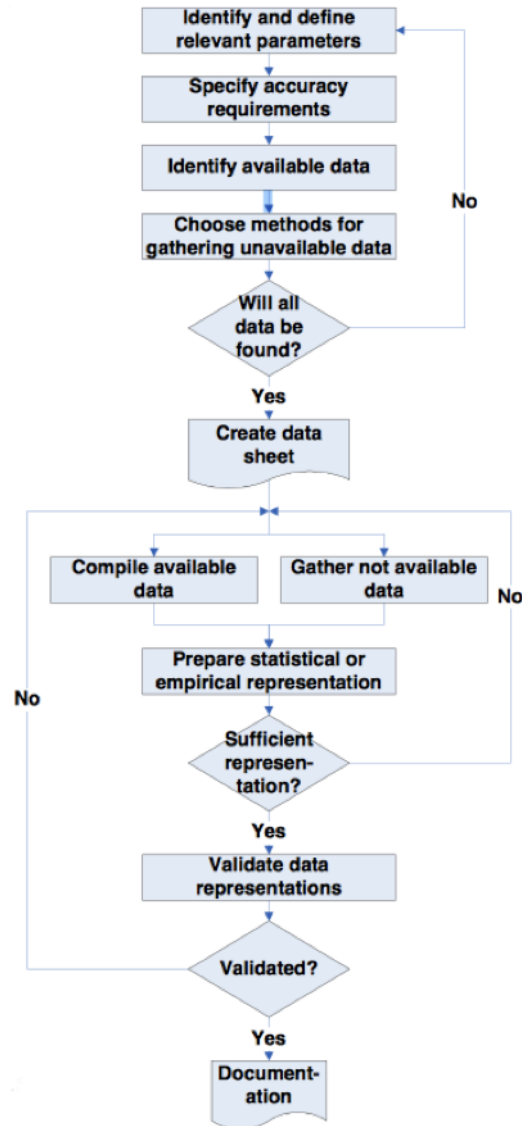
Identify and define relevant parameters

Specify accuracy requirements

Identify available data

Choose methods for gathering unavailable data

Will all data be found?

No

Yes

Create data sheet

Compile available data

Gather not available data

No

Prepare statistical or empirical representation

No

Sufficient represen-tation?

Yes

Validate data representations

Validated?

Yes

Document-ation